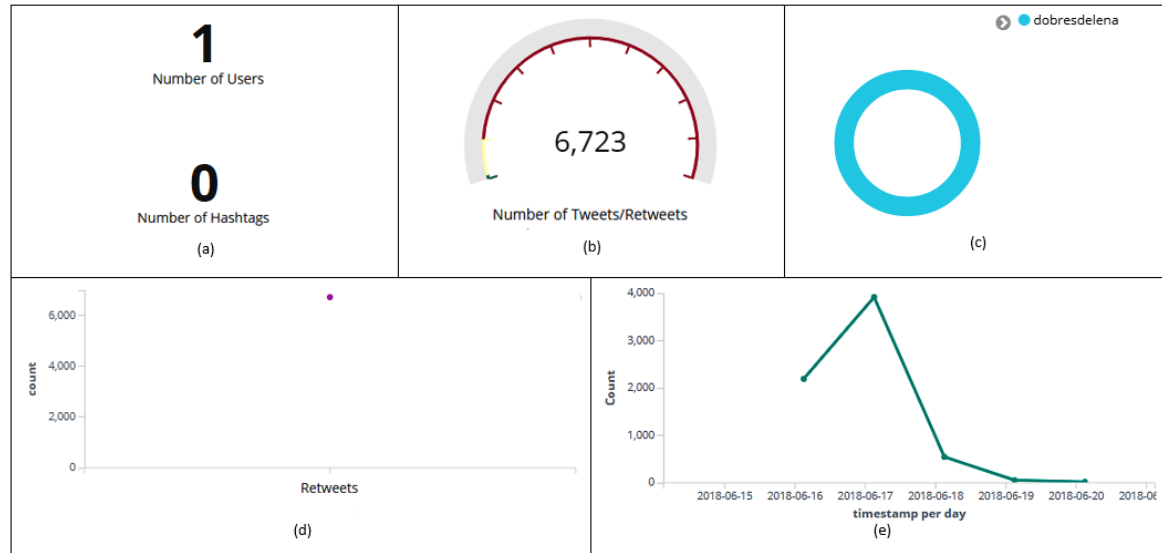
1
Number of Users

0
Number of Hashtags

(a)

6,723

Number of Tweets/Retweets

(b)

dobresdelena

(c)

6,000
4,000
2,000
0
count
Retweets

(d)

4,000
3,000
2,000
1,000
0
Count
2018-06-15 2018-06-16 2018-06-17 2018-06-18 2018-06-19 2018-06-20 2018-06
timestamp per day

(e)